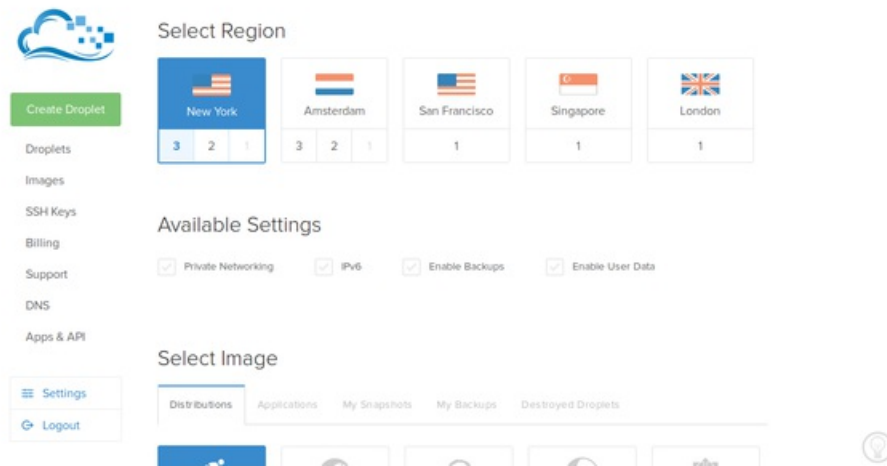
Create Droplet

Droplets

Images

SSH Keys

Billing

Support

DNS

Apps & API

Settings

Logout

Select Region

New York
3 2 1

Amsterdam
3 2 1

San Francisco
1

Singapore
1

London
1

Available Settings

Private Networking

IPv6

Enable Backups

Enable User Data

Select Image

Distributions Applications My Snapshots My Backups Destroyed Droplets